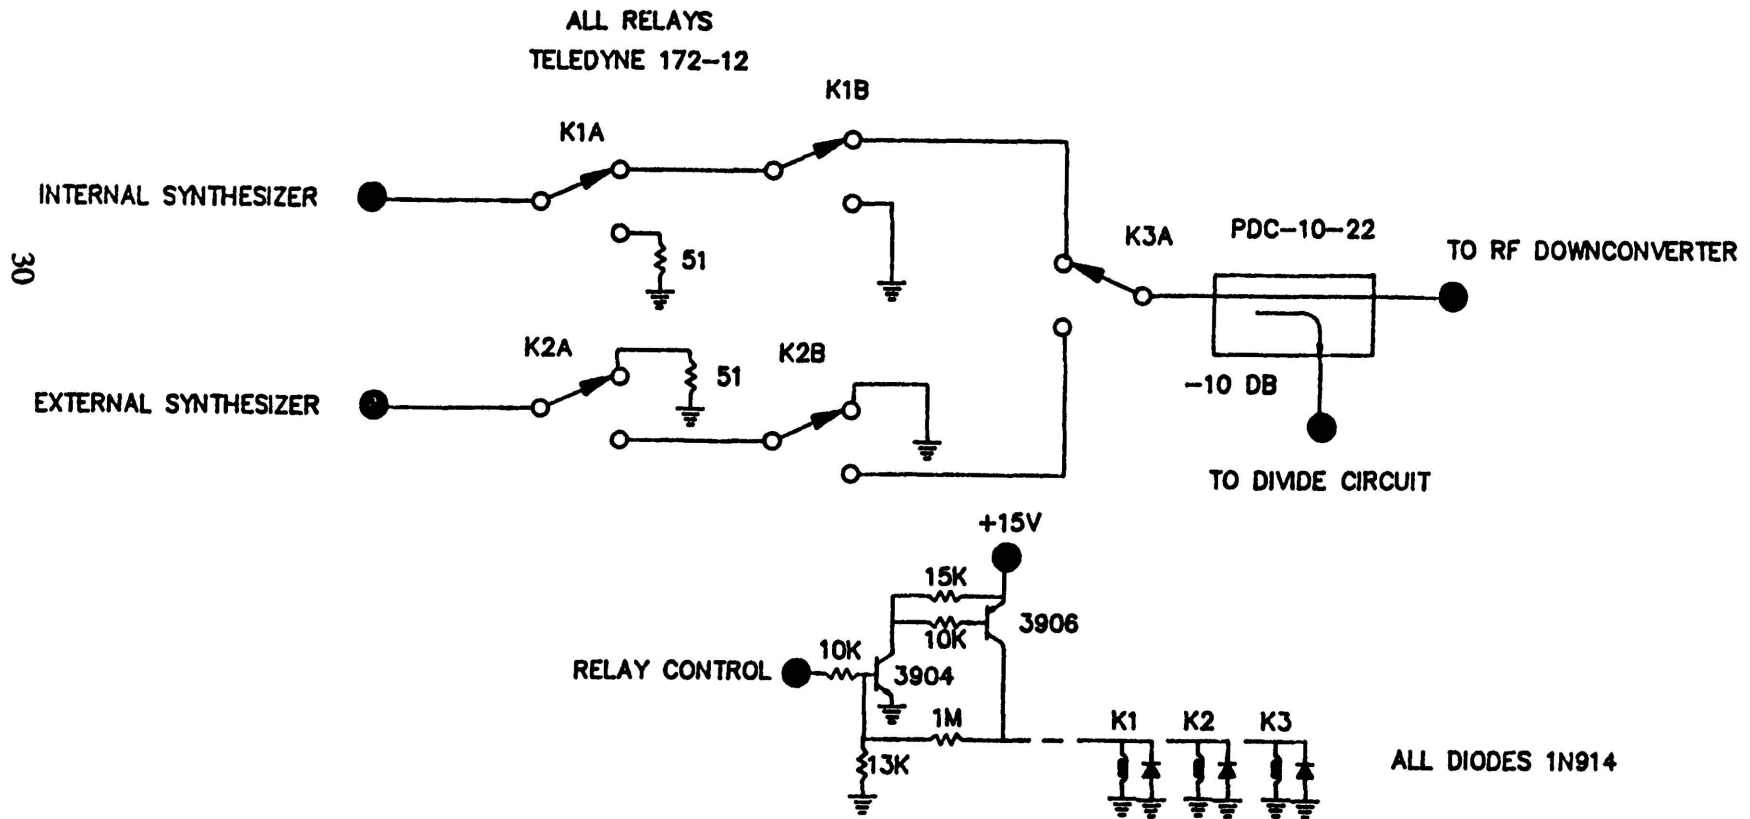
30

ALL RELAYS
TELEDYNE 172-12

K1B

K1A

INTERNAL SYNTHESIZER

51

K3A

PDC-10-22

TO RF DOWNCONVERTER

K2A

51

K2B

-10 DB

EXTERNAL SYNTHESIZER

TO DIVIDE CIRCUIT

+15V

15K

10K

3906

10K

RELAY CONTROL

3904

1M

K1

K2

K3

13K

ALL DIODES 1N914